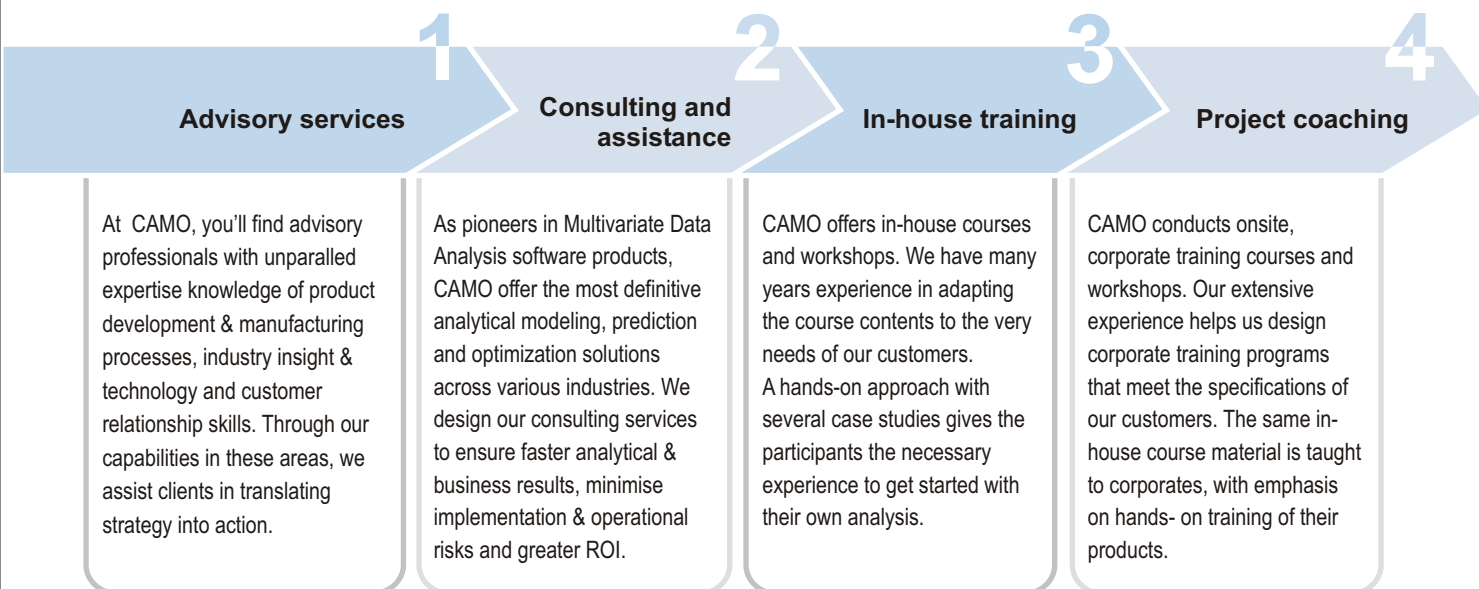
1

Advisory services

2

Consulting and assistance

3

In-house training

4

Project coaching

At CAMO, you'll find advisory professionals with unparalled expertise knowledge of product development & manufacturing processes, industry insight & technology and customer relationship skills. Through our capabilities in these areas, we assist clients in translating strategy into action.

As pioneers in Multivariate Data Analysis software products, CAMO offer the most definitive analytical modeling, prediction and optimization solutions across various industries. We design our consulting services to ensure faster analytical & business results, minimise implementation & operational risks and greater ROI.

CAMO offers in-house courses and workshops. We have many years experience in adapting the course contents to the very needs of our customers.
A hands-on approach with several case studies gives the participants the necessary experience to get started with their own analysis.

CAMO conducts onsite, corporate training courses and workshops. Our extensive experience helps us design corporate training programs that meet the specifications of our customers. The same in-house course material is taught to corporates, with emphasis on hands- on training of their products.